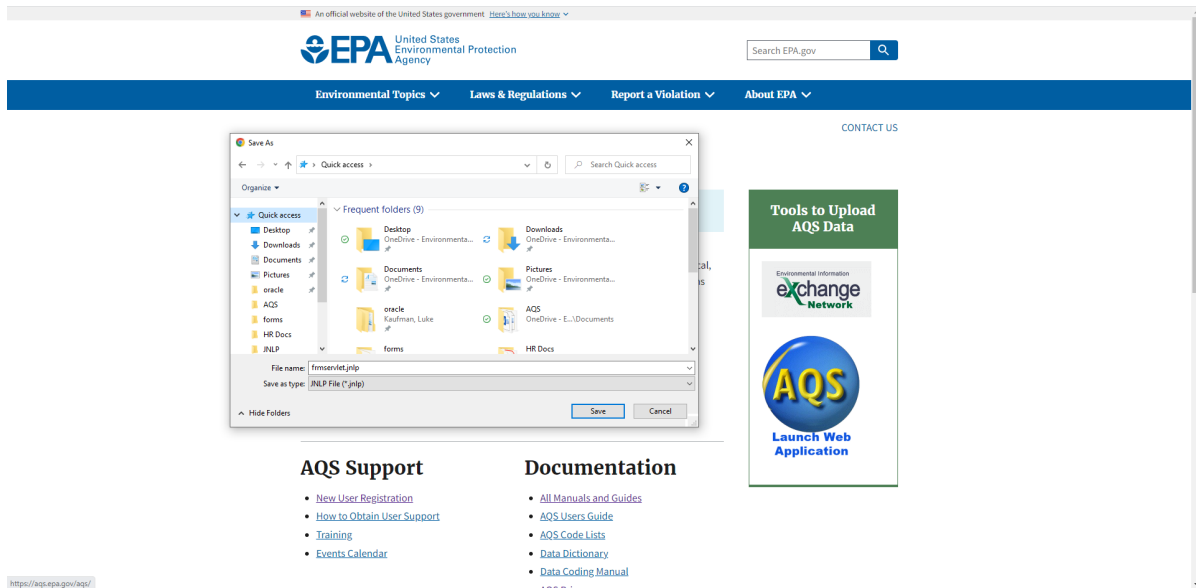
An official website of the United States government Here's how you know

EPA United States Environmental Protection Agency

Search EPA.gov

Environmental Topics Laws & Regulations Report a Violation About EPA

CONTACT US

Save As

Quick access

Search Quick access

Organize

Quick access
Desktop
Downloads
Documents
Pictures
oracle
AQS
forms
HR Docs
JNLP

Frequent folders (9)

Desktop
OneDrive - Environmenta...

Downloads
OneDrive - Environmenta...

Documents
OneDrive - Environmenta...

Pictures
OneDrive - Environmenta...

oracle
Kaufman, Luke

AQS
OneDrive - E...\Documents

forms

HR Docs

File name: frmservlet.jnlp
Save as type: JNLP File (*.jnlp)

Hide Folders

Save Cancel

cal,
s

Tools to Upload AQS Data

Environmental Information
exchange
Network

AQS

Launch Web Application

AQS Support

New User Registration
How to Obtain User Support
Training
Events Calendar

Documentation

All Manuals and Guides
AQS Users Guide
AQS Code Lists
Data Dictionary
Data Coding Manual

https://aqs.epa.gov/aqs/